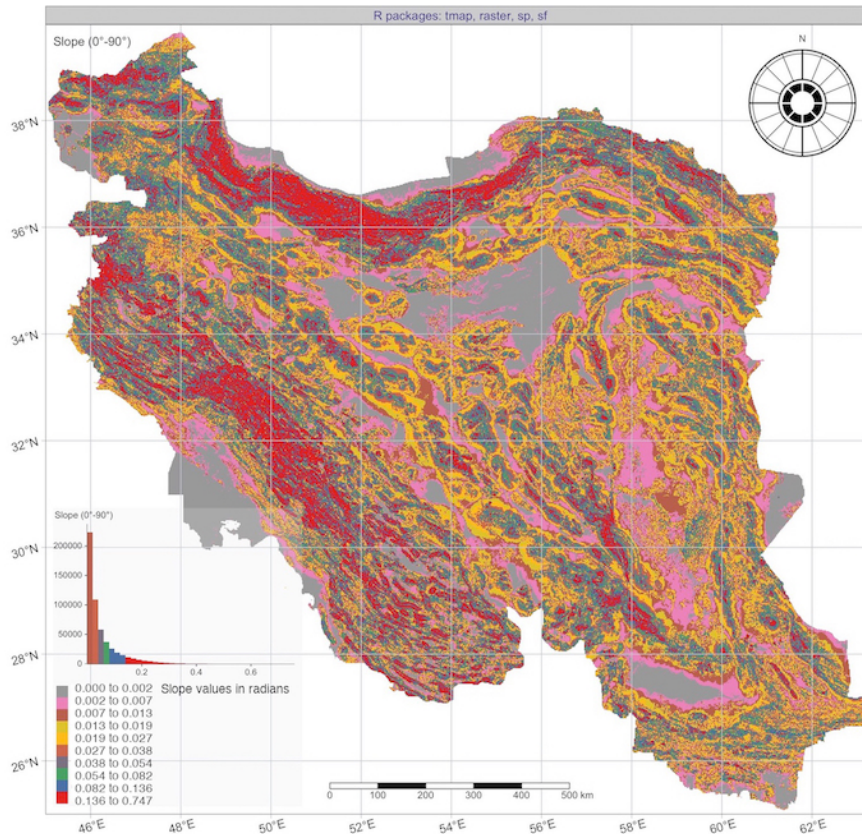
R packages: tmap, raster, sp, sf

Slope (0°-90°)

N

38°N
36°N
34°N
32°N
30°N
28°N
26°N

Slope (0°-90°)
200000
150000
100000
50000
0
0.0
0.2
0.4
0.6

Slope values in radians

0.000 to 0.002
0.002 to 0.007
0.007 to 0.013
0.013 to 0.019
0.019 to 0.027
0.027 to 0.038
0.038 to 0.054
0.054 to 0.082
0.082 to 0.136
0.136 to 0.747

0 100 200 300 400 500 km

46°E 48°E 50°E 52°E 54°E 56°E 58°E 60°E 62°E